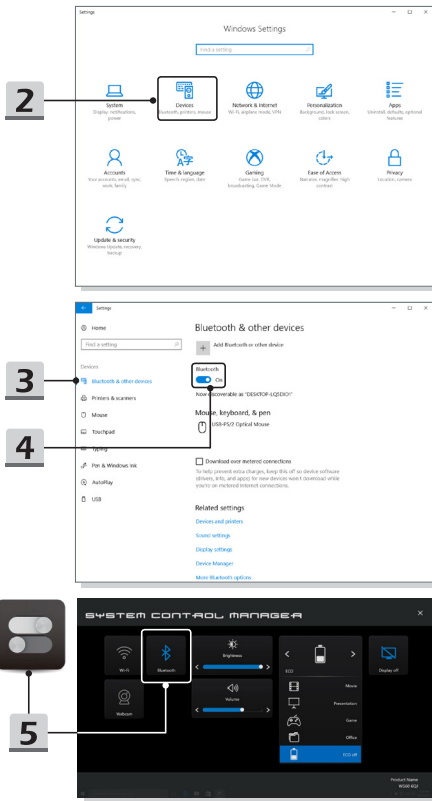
2

Settings

Windows Settings

Find a setting

System
Display, notifications, power

Devices
Bluetooth, printers, mouse

Network & Internet
Wi-Fi, airplane mode, VPN

Personalization
Background, lock screen, colors

Apps
Uninstall, defaults, optional features

Accounts
Your accounts, email, sync, work, family

Time & language
Speech, region, date

Gaming
Game bar, DVR, broadcasting, Game Mode

Ease of Access
Narrator, magnifier, high contrast

Privacy
Location, camera

Update & security
Windows Update, recovery, backup

3

4

Settings

Home

Find a setting

Devices

Bluetooth & other devices

Printers & scanners

Mouse

Touchpad

Typing

Pen & Windows Ink

AutoPlay

USB

Bluetooth & other devices

Add Bluetooth or other device

Bluetooth

On

Now discoverable as "DESKTOP-LQSDIO"

Mouse, keyboard, & pen

USB-PS/2 Optical Mouse

Download over metered connections

To help prevent extra charges, keep this off so device software (drivers, info, and apps) for new devices won't download while you're on metered Internet connections.

Related settings

Devices and printers

Sound settings

Display settings

Device Manager

More Bluetooth options

5

SYSTEM CONTROL MANAGER

Wi-Fi

Bluetooth

Brightness

Volume

Webcam

ECO

Movie

Presentation

Game

Office

ECO off

Display off

Product Name
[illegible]